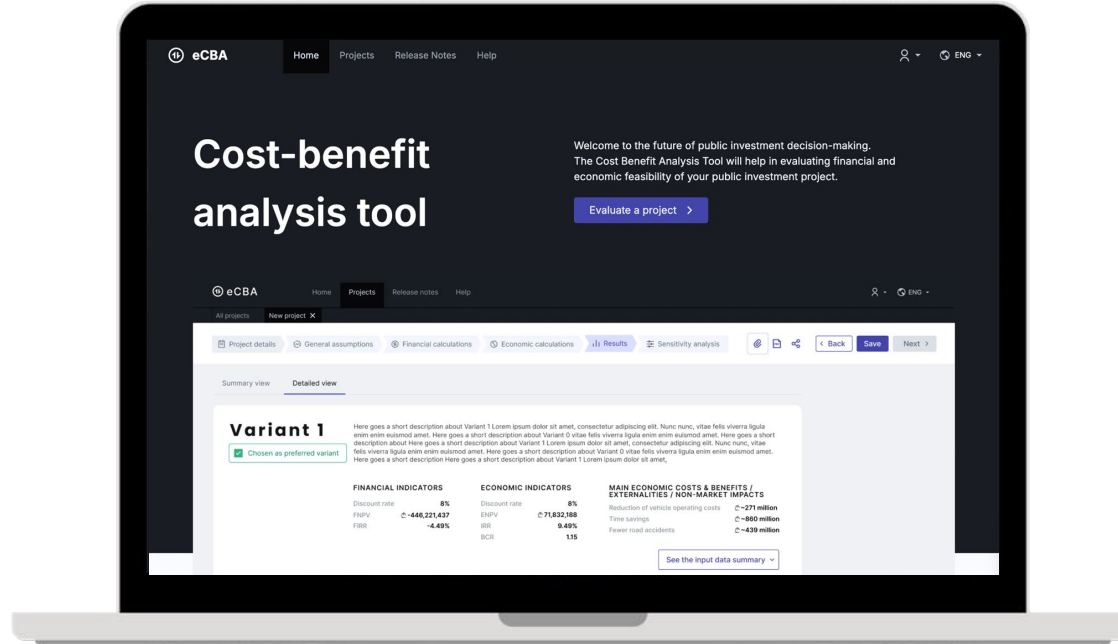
eCBA Home Projects Release Notes Help ENG

Cost-benefit analysis tool

Welcome to the future of public investment decision-making. The Cost Benefit Analysis Tool will help in evaluating financial and economic feasibility of your public investment project.

Evaluate a project >

eCBA Home Projects Release notes Help ENG

All projects New project ×

Project details General assumptions Financial calculations Economic calculations Results Sensitivity analysis < Back Save Next >

Summary view Detailed view

Variant 1

Chosen as preferred variant

Here goes a short description about Variant 1 Lorem ipsum dolor sit amet, consectetur adipiscing elit. Nunc nunc, vitae felis viverra ligula enim enim euismod amet. Here goes a short description about Variant 0 vitae felis viverra ligula enim enim euismod amet. Here goes a short description about Here goes a short description about Variant 1 Lorem ipsum dolor sit amet, consectetur adipiscing elit. Nunc nunc, vitae felis viverra ligula enim enim euismod amet. Here goes a short description about Variant 0 vitae felis viverra ligula enim enim euismod amet. Here goes a short description Here goes a short description about Variant 1 Lorem ipsum dolor sit amet,

FINANCIAL INDICATORS

| Discount rate | 8% |
|---|---|
| FNPV | ₾ -446,221,437 |
| FIRR | -4.49% |

ECONOMIC INDICATORS

| Discount rate | 8% |
|---|---|
| ENPV | ₾ 71,832,188 |
| IRR | 9.49% |
| BCR | 1.15 |

MAIN ECONOMIC COSTS & BENEFITS / EXTERNALITIES / NON-MARKET IMPACTS

| Reduction of vehicle operating costs | ₾ ~271 million |
|---|---|
| Time savings | ₾ ~860 million |
| Fewer road accidents | ₾ ~439 million |

See the input data summary